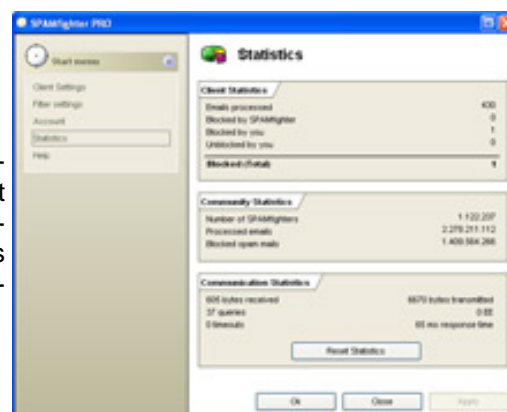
SPAMfighter PRO

Start menu
Client Settings
Filter settings
Account
Statistics
Help

Statistics

Client Statistics
Emails processed 430
Blocked by SPAMfighter 0
Blocked by you 1
Unblocked by you 0
Blocked (Total) 1

Community Statistics
Number of SPAMfighters 1.122.207
Processed emails 2.278.211.112
Blocked spam mails 1.409.584.266

Communication Statistics
605 bytes received 6670 bytes transmitted
37 queries 0.88
0 timeouts 65 ms response time

Reset Statistics

Ok Close Apply